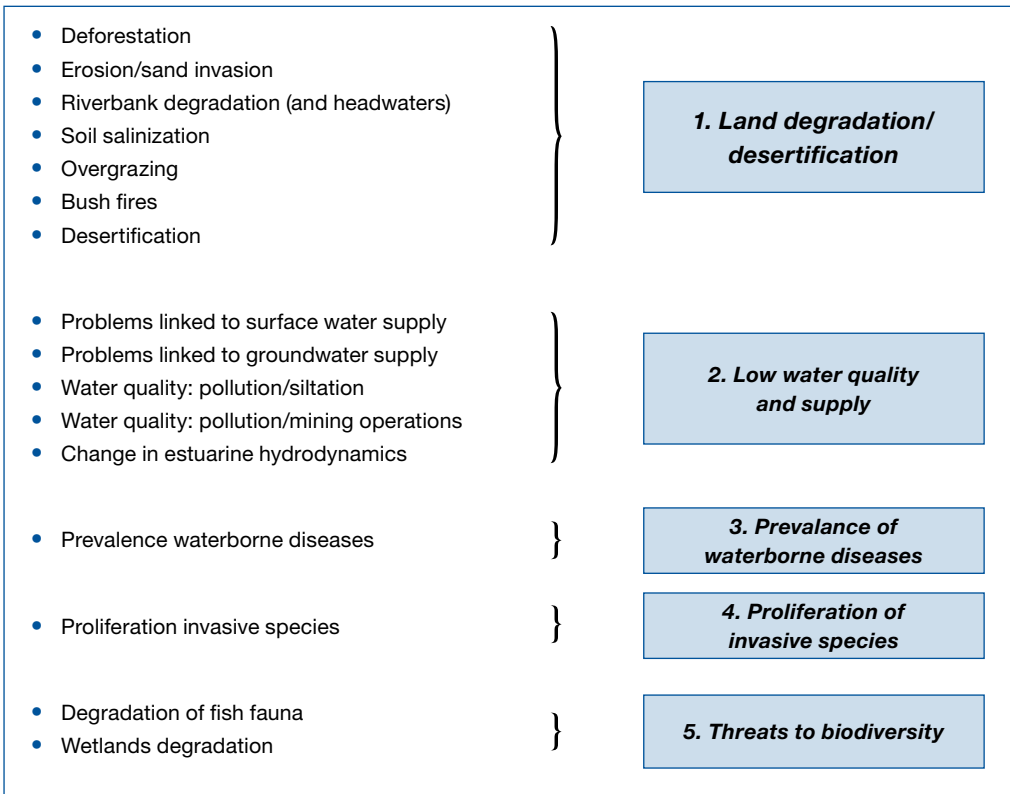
- Deforestation
- Erosion/sand invasion
- Riverbank degradation (and headwaters)
- Soil salinization
- Overgrazing
- Bush fires
- Desertification

**1. Land degradation/ desertification**

- Problems linked to surface water supply
- Problems linked to groundwater supply
- Water quality: pollution/siltation
- Water quality: pollution/mining operations
- Change in estuarine hydrodynamics

**2. Low water quality and supply**

- Prevalence waterborne diseases

**3. Prevalance of waterborne diseases**

- Proliferation invasive species

**4. Proliferation of invasive species**

- Degradation of fish fauna
- Wetlands degradation

**5. Threats to biodiversity**